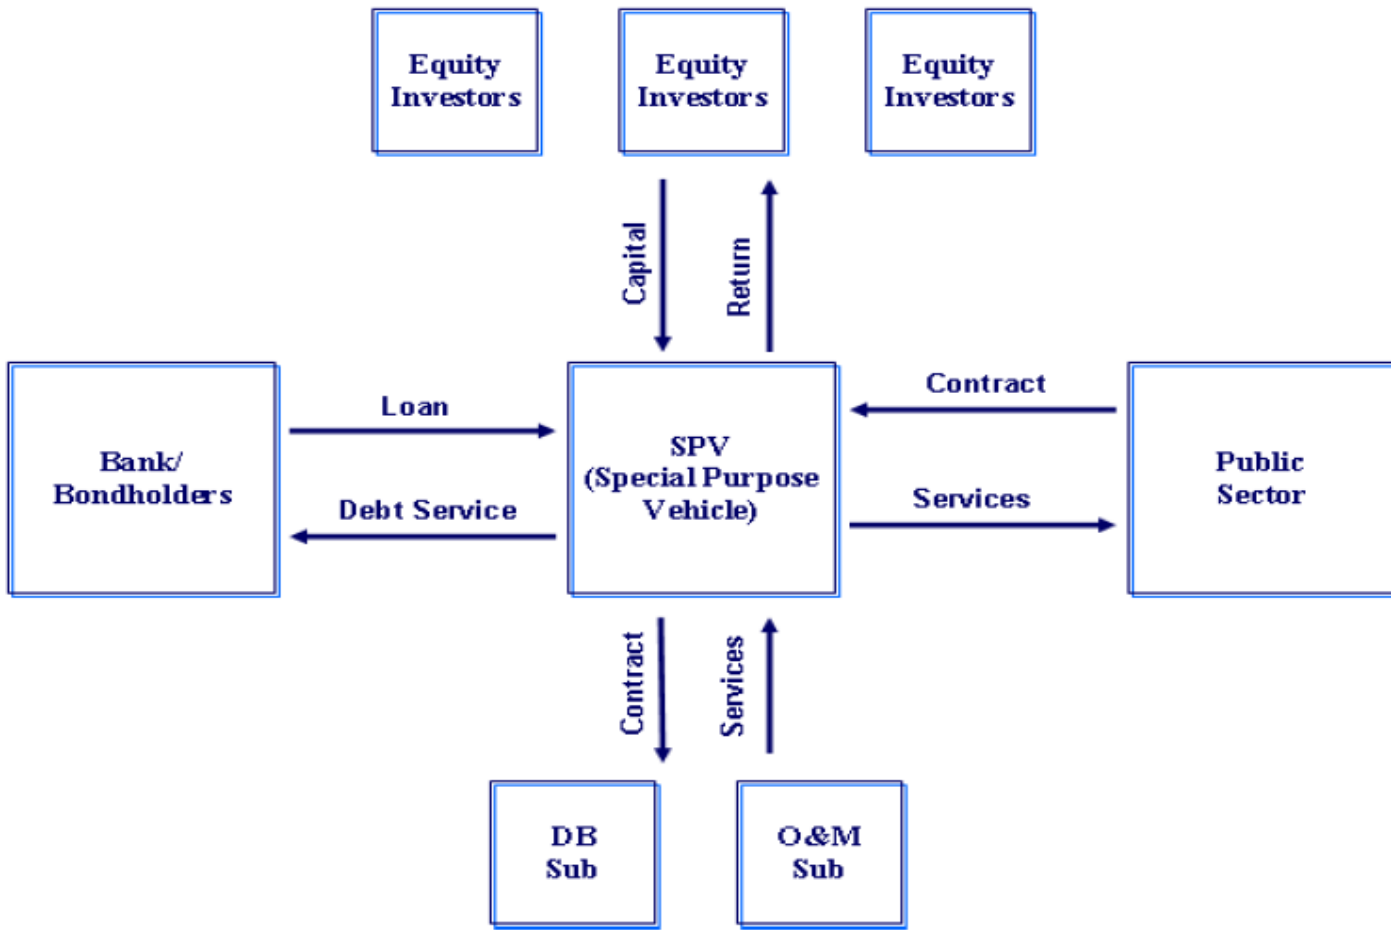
Equity Investors

Equity Investors

Equity Investors

Capital

Return

Bank/ Bondholders

Loan

Debt Service

SPV (Special Purpose Vehicle)

Contract

Services

Public Sector

Contract

Services

DB Sub

O&M Sub